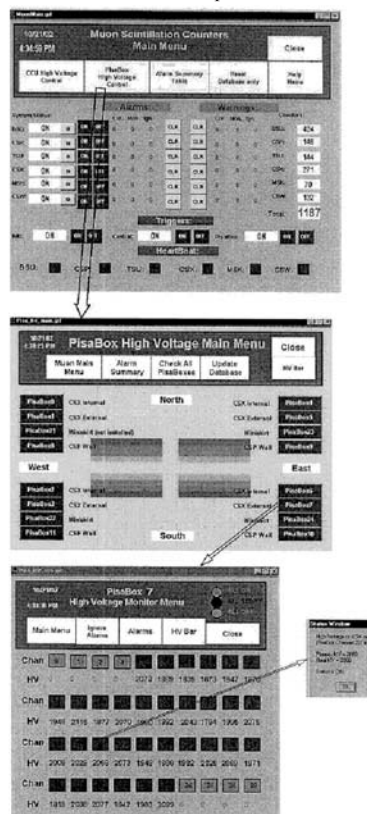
MuonMain.pif

10/21/02
4:36:50 PM

Muon Scintillation Counters
Main Menu

Close

CCB High Voltage Control

PisaBox High Voltage Control

Alarm Summary Table

Reset Database only

Help Menu

Alarms

Warnings

BSU: OK ON OFF CLR CLR 424
CSP: OK ON OFF CLR CLR 148
TSU: OK ON OFF CLR CLR 584
CSX: OK ON OFF CLR CLR 271
MSX: OK ON OFF CLR CLR 70
CSW: OK ON OFF CLR CLR 102

Total: 1187

Triggers:

IMU: OK ON OFF CMX/W: OK ON OFF Pisabox: OK ON OFF

HeartBeat:

BSU: CSP: TSU: CSX: MSX: CSW:

Pisa_BX_main.pif

10/21/02
4:38:15 PM

PisaBox High Voltage Main Menu

Close

Muon Main Menu

Alarm Summary

Check All PisaBoxes

Update Database

HV Bar

North

PisaBox8 CSX Internal
PisaBox1 CSX External
PisaBox17 Miniskirt (not installed)
PisaBox6 CSP Wall

CSX Internal PisaBox4
CSX External PisaBox5
Miniskirt PisaBox23
CSP Wall PisaBox9

West

East

PisaBox3 CSX Internal
PisaBox2 CSX External
PisaBox22 Miniskirt
PisaBox11 CSP Wall

CSX Internal PisaBox6
CSX External PisaBox7
Miniskirt PisaBox24
CSP Wall PisaBox10

South

10/21/02
4:38:19 PM

PisaBox: 7
High Voltage Monitor Menu

Main Menu

Ignore Alarms

Alarms

HV Bar

Close

Chan 0 1 2 3
HV 0 0 0 0 2072 1809 1836 1873 1847 1870

Chan
HV 1981 2116 1972 2070 1860 1992 2042 1794 1998 2075

Chan
HV 2009 2028 2069 2073 1842 1909 1992 2026 2060 1971

Chan
HV 1818 2030 2077 1842 1983 2099 0 0 0 0

Status Window

OK